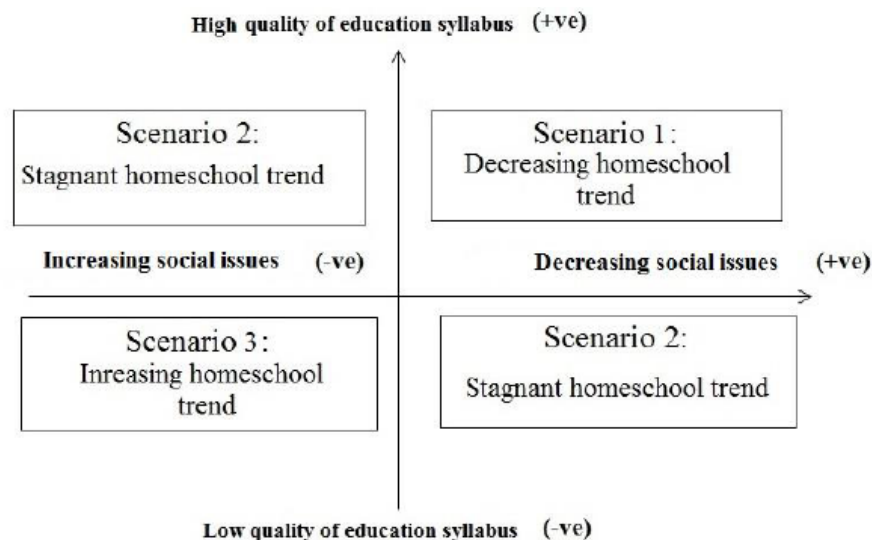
High quality of education syllabus (+ve)

Scenario 2:
Stagnant homeschool trend

Scenario 1:
Decreasing homeschool trend

Increasing social issues (-ve)

Decreasing social issues (+ve)

Scenario 3:
Inreasing homeschool trend

Scenario 2:
Stagnant homeschool trend

Low quality of education syllabus (-ve)